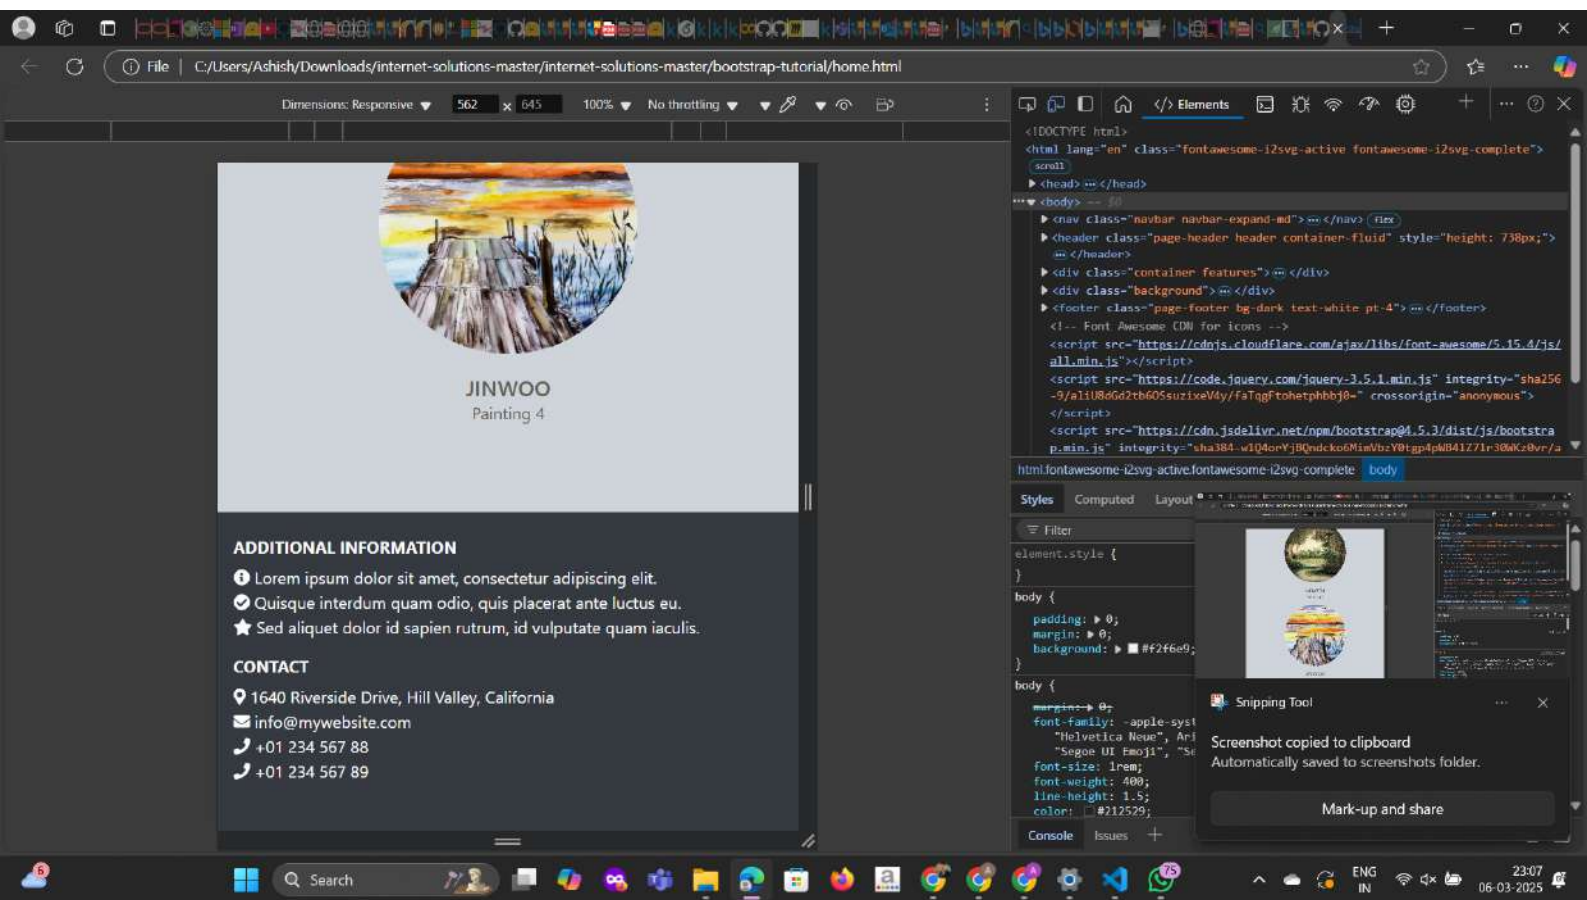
File | C:/Users/Ashish/Downloads/internet-solutions-master/internet-solutions-master/bootstrap-tutorial/home.html

Dimensions: Responsive 562 x 645 100% No throttling

JINWOO
Painting 4

ADDITIONAL INFORMATION
Lorem ipsum dolor sit amet, consectetur adipiscing elit.
Quisque interdum quam odio, quis placerat ante luctus eu.
Sed aliquet dolor id sapien rutrum, id vulputate quam iaculis.

CONTACT
1640 Riverside Drive, Hill Valley, California
info@mywebsite.com
+01 234 567 88
+01 234 567 89

Elements

<!DOCTYPE html>
<html lang="en" class="fontawesome-i2svg-active fontawesome-i2svg-complete">
scroll
▶ <head> ··· </head>
▼ <body> == $0
▶ <nav class="navbar navbar-expand-md"> ··· </nav> flex
▶ <header class="page-header header container-fluid" style="height: 738px;"> ··· </header>
▶ <div class="container features"> ··· </div>
▶ <div class="background"> ··· </div>
▶ <footer class="page-footer bg-dark text-white pt-4"> ··· </footer>
<!-- Font Awesome CDN for icons -->
<script src="https://cdnjs.cloudflare.com/ajax/libs/font-awesome/5.15.4/js/all.min.js"></script>
<script src="https://code.jquery.com/jquery-3.5.1.min.js" integrity="sha256-9/aliU8dGd2tb6OSsuzixeV4y/faTqgFtohetphbbj0=" crossorigin="anonymous"></script>
<script src="https://cdn.jsdelivr.net/npm/bootstrap@4.5.3/dist/js/bootstrap.min.js" integrity="sha384-w1Q4orYjBQndcko6MimVbzY0tgp4pWB4lZ7lr30WKz0vr/a

html.fontawesome-i2svg-active.fontawesome-i2svg-complete body

Styles Computed Layout

Filter
element.style {
}
body {
padding: ▶ 0;
margin: ▶ 0;
background: ▶ #f2f6e9;
}
body {
margin: ▶ 0;
font-family: -apple-syst
"Helvetica Neue", Ari
"Segoe UI Emoji", "Se
font-size: 1rem;
font-weight: 400;
line-height: 1.5;
color: #212529;

Snipping Tool
Screenshot copied to clipboard
Automatically saved to screenshots folder.
Mark-up and share

Console Issues

Search
ENG IN
23:07
06-03-2025